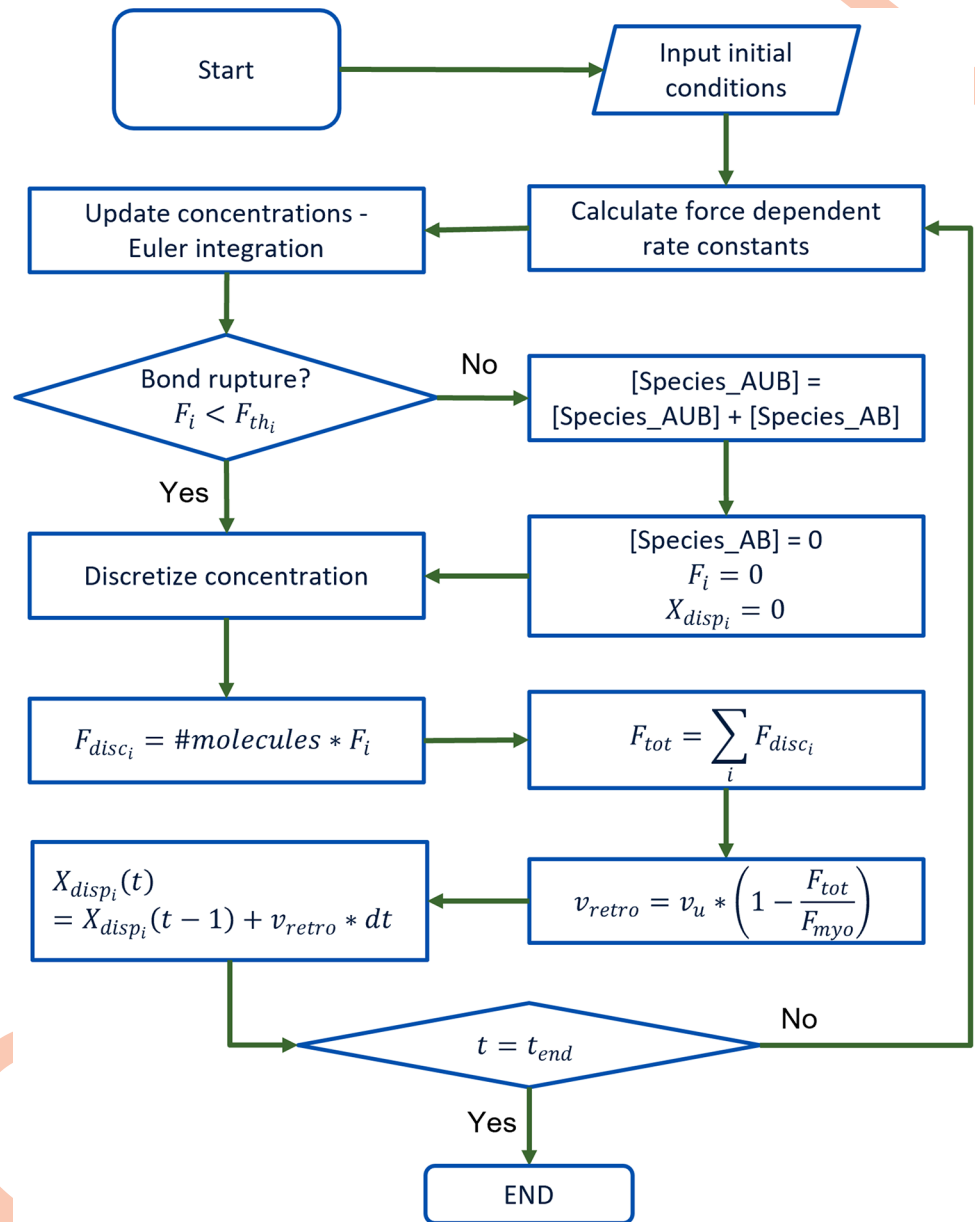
Start

Input initial conditions

Calculate force dependent rate constants

Update concentrations - Euler integration

Bond rupture? $F_i < F_{th_i}$

No

[Species_AUB] = [Species_AUB] + [Species_AB]

Yes

[Species_AB] = 0
$F_i = 0$
$X_{disp_i} = 0$

Discretize concentration

$F_{disc_i} = \#molecules * F_i$

$F_{tot} = \sum_i F_{disc_i}$

$v_{retro} = v_u * \left(1 - \frac{F_{tot}}{F_{myo}}\right)$

$X_{disp_i}(t)$
$= X_{disp_i}(t-1) + v_{retro} * dt$

$t = t_{end}$

No

Yes

END